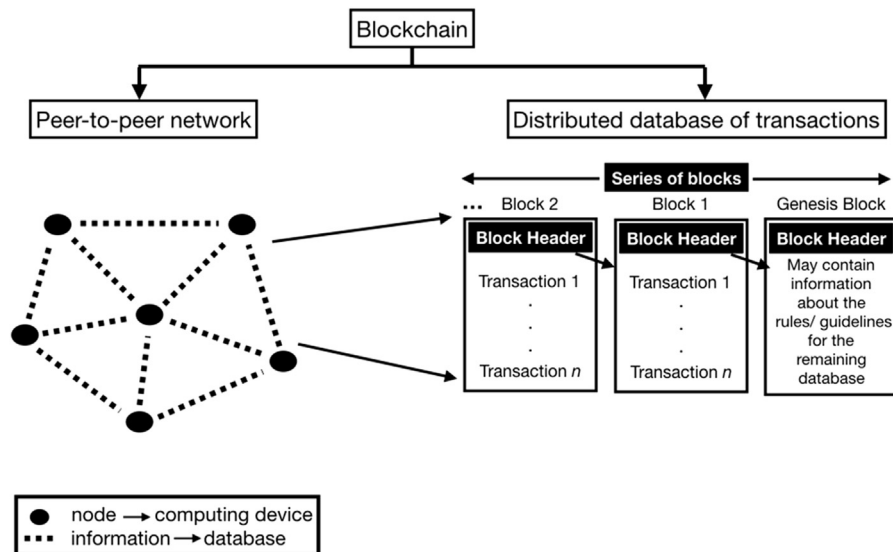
Blockchain

Peer-to-peer network

Distributed database of transactions

Series of blocks

... Block 2

Block Header

Transaction 1
.
.
.
Transaction *n*

Block 1

Block Header

Transaction 1
.
.
.
Transaction *n*

Genesis Block

Block Header

May contain information about the rules/ guidelines for the remaining database

node → computing device
information → database